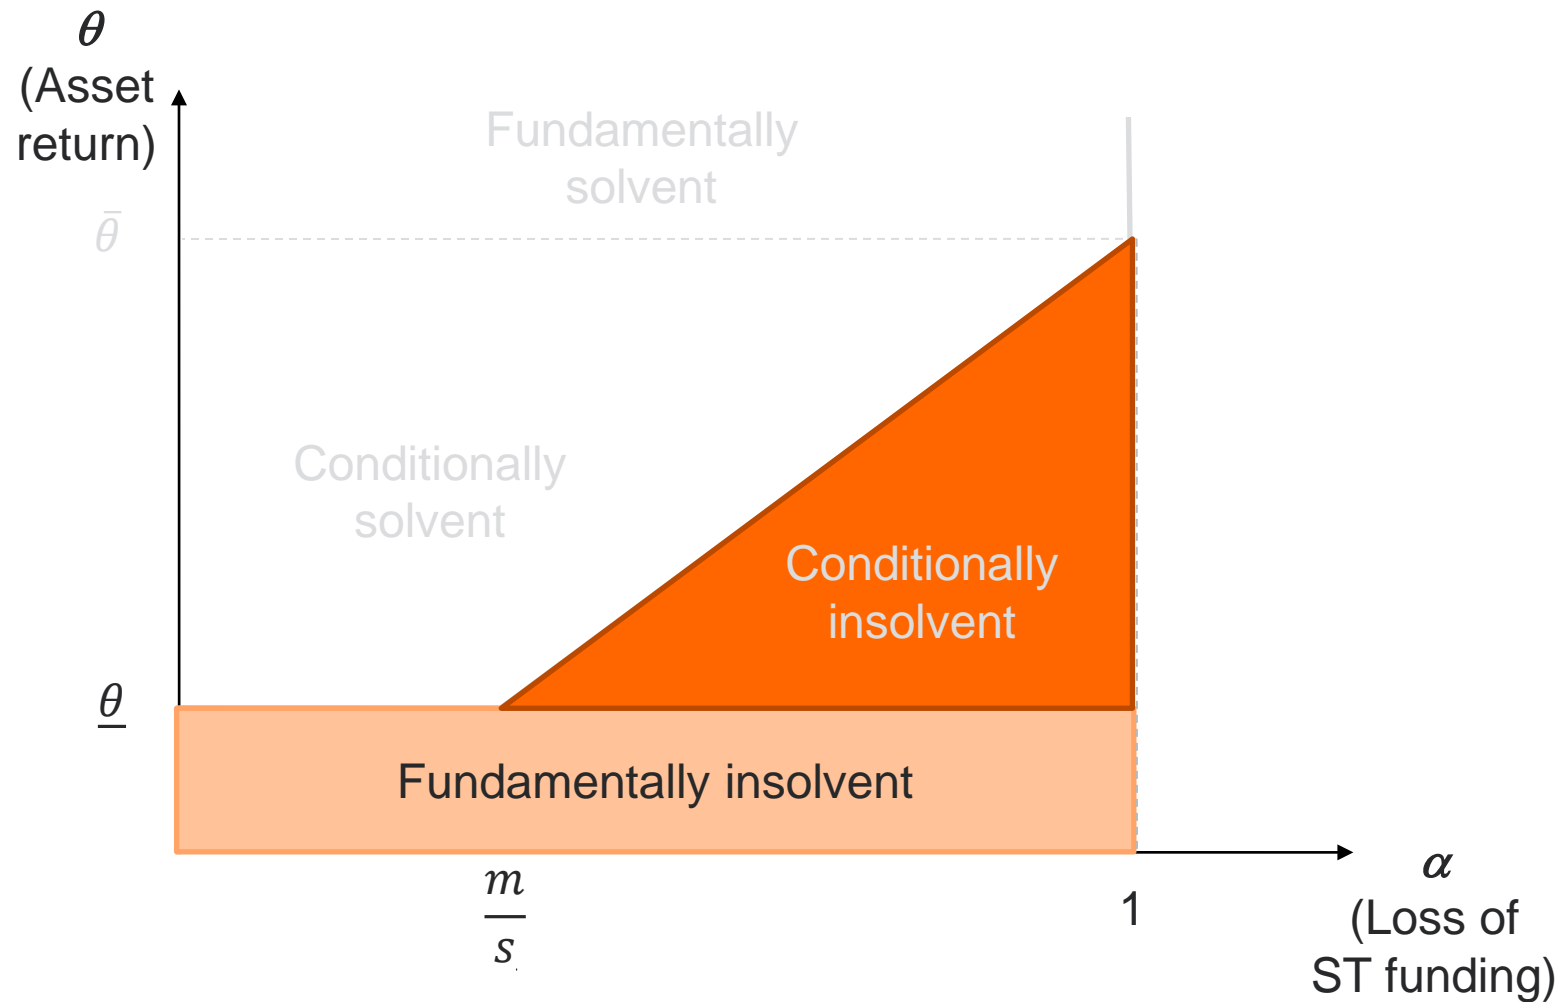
$\theta$
(Asset return)

Fundamentally solvent

$\bar{\theta}$

Conditionally solvent

Conditionally insolvent

$\underline{\theta}$

Fundamentally insolvent

$\frac{m}{s}$

1

$\alpha$
(Loss of ST funding)